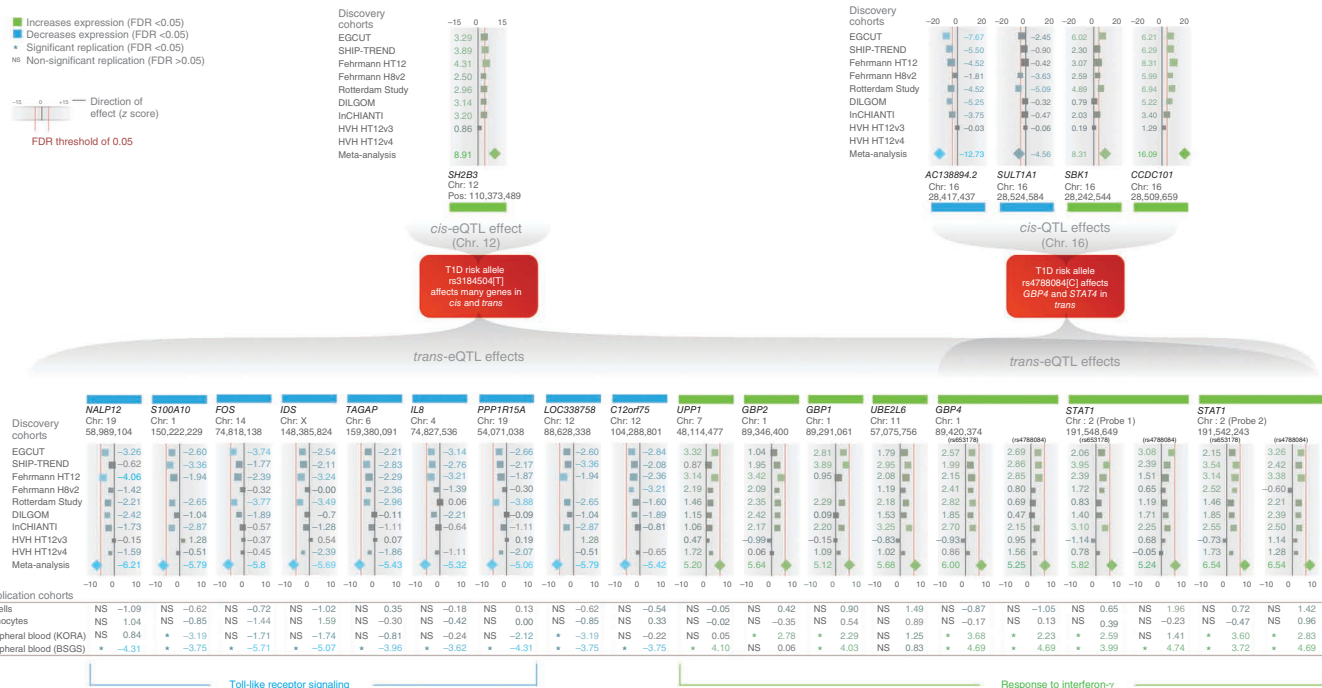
Increases expression (FDR <0.05)
Decreases expression (FDR <0.05)
* Significant replication (FDR <0.05)
NS Non-significant replication (FDR >0.05)

−15 0 +15 Direction of effect (z score)
FDR threshold of 0.05

Discovery cohorts
EGCUT
SHIP-TREND
Fehrmann HT12
Fehrmann H8v2
Rotterdam Study
DILGOM
InCHIANTI
HVH HT12v3
HVH HT12v4
Meta-analysis

−15 0 15
3.29
3.89
4.31
2.50
2.96
3.14
3.20
0.86
8.91

SH2B3
Chr: 12
Pos: 110,373,489

cis-eQTL effect (Chr. 12)

T1D risk allele rs3184504[T] affects many genes in cis and trans

Discovery cohorts
EGCUT
SHIP-TREND
Fehrmann HT12
Fehrmann H8v2
Rotterdam Study
DILGOM
InCHIANTI
HVH HT12v3
HVH HT12v4
Meta-analysis

−20 0 20 −20 0 20 −20 0 20 −20 0 20
−7.67 −2.45 6.02 6.21
−5.50 −0.90 2.30 6.29
−4.52 −0.42 3.07 8.31
−1.81 −3.63 2.59 5.99
−4.52 −5.09 4.89 6.94
−5.25 −0.32 0.79 5.22
−3.75 −0.47 2.03 3.40
−0.03 −0.06 0.19 1.29
−12.73 −4.56 8.31 16.09

AC138894.2
Chr: 16
28,417,437

SULT1A1
Chr: 16
28,524,584

SBK1
Chr: 16
28,242,544

CCDC101
Chr: 16
28,509,659

cis-QTL effects (Chr. 16)

T1D risk allele rs4788084[C] affects GBP4 and STAT4 in trans

trans-eQTL effects

trans-eQTL effects

Discovery cohorts
EGCUT
SHIP-TREND
Fehrmann HT12
Fehrmann H8v2
Rotterdam Study
DILGOM
InCHIANTI
HVH HT12v3
HVH HT12v4
Meta-analysis

| | NALP12 Chr: 19 58,989,104 | S100A10 Chr: 1 150,222,229 | FOS Chr: 14 74,818,138 | IDS Chr: X 148,385,824 | TAGAP Chr: 6 159,380,091 | IL8 Chr: 4 74,827,536 | PPP1R15A Chr: 19 54,071,038 | LOC338758 Chr: 12 88,628,338 | C12orf75 Chr: 12 104,288,801 | UPP1 Chr: 7 48,114,477 | GBP2 Chr: 1 89,346,400 | GBP1 Chr: 1 89,291,061 | UBE2L6 Chr: 11 57,075,756 | GBP4 Chr: 1 89,420,374 (rs653178) | GBP4 (rs4788084) | STAT1 Chr: 2 (Probe 1) 191,548,649 (rs653178) | STAT1 (rs4788084) | STAT1 Chr: 2 (Probe 2) 191,542,243 (rs653178) | STAT1 (rs4788084) |
|---|---|---|---|---|---|---|---|---|---|---|---|---|---|---|---|---|---|---|---|
| EGCUT | −3.26 | −2.60 | −3.74 | −2.54 | −2.21 | −3.14 | −2.66 | −2.60 | −2.41 | 3.32 | 1.04 | 2.81 | 1.79 | 2.57 | 2.69 | 2.06 | 3.08 | 2.15 | 3.26 |
| SHIP-TREND | −0.62 | −3.36 | −1.77 | −2.11 | −2.83 | −2.76 | −2.17 | −3.36 | −2.08 | 0.87 | 1.95 | 3.89 | 2.95 | 1.99 | 2.86 | 3.95 | 2.39 | 3.54 | 2.42 |
| Fehrmann HT12 | −4.06 | −1.94 | −2.39 | −3.24 | −2.29 | −3.21 | −1.87 | −1.94 | −2.36 | 3.14 | 3.42 | 0.95 | 2.08 | 2.15 | 2.85 | 2.39 | 1.51 | 3.14 | 3.38 |
| Fehrmann H8v2 | −1.42 | | −0.32 | −0.00 | −2.36 | −1.39 | −0.30 | | −3.21 | 2.19 | 2.09 | | 1.19 | 2.41 | 0.80 | 1.72 | 0.65 | 2.52 | −0.60 |
| Rotterdam Study | −2.21 | −2.65 | −3.77 | −3.49 | −2.96 | 0.06 | −3.88 | −2.65 | −1.60 | 1.46 | 2.35 | 2.29 | 2.18 | 2.82 | 0.69 | 0.83 | 1.19 | 1.46 | 2.21 |
| DILGOM | −2.42 | −1.04 | −1.89 | −0.7 | −0.11 | −2.21 | −0.09 | −1.04 | −1.89 | 1.15 | 2.42 | 0.09 | 1.53 | 1.85 | 0.47 | 1.40 | 1.71 | 1.85 | 2.39 |
| InCHIANTI | −1.73 | −2.87 | −0.57 | −1.28 | −1.11 | −0.64 | −1.11 | −2.87 | −0.81 | 1.06 | 2.17 | 2.20 | 3.25 | 2.70 | 2.15 | 3.10 | 2.25 | 2.55 | 2.50 |
| HVH HT12v3 | −0.15 | 1.28 | −0.37 | 0.54 | 0.07 | | 0.19 | 1.28 | | 0.47 | −0.99 | −0.15 | −0.83 | −0.93 | 0.95 | −1.14 | 0.68 | −0.73 | 1.14 |
| HVH HT12v4 | −1.59 | −0.51 | −0.45 | −2.39 | −1.86 | −1.11 | −2.07 | −0.51 | −0.65 | 1.72 | 0.06 | 1.09 | 1.02 | 0.86 | 1.56 | 0.78 | −0.05 | 1.73 | 1.28 |
| Meta-analysis | −6.21 | −5.79 | −5.8 | −5.69 | −5.43 | −5.32 | −5.06 | −5.79 | −5.42 | 5.20 | 5.64 | 5.12 | 5.68 | 6.00 | 5.25 | 5.82 | 5.24 | 6.54 | 6.54 |

−10 0 10

plication cohorts
| | NALP12 | S100A10 | FOS | IDS | TAGAP | IL8 | PPP1R15A | LOC338758 | C12orf75 | UPP1 | GBP2 | GBP1 | UBE2L6 | GBP4 (rs653178) | GBP4 (rs4788084) | STAT1 P1 (rs653178) | STAT1 P1 (rs4788084) | STAT1 P2 (rs653178) | STAT1 P2 (rs4788084) |
|---|---|---|---|---|---|---|---|---|---|---|---|---|---|---|---|---|---|---|---|
| ells | NS −1.09 | NS −0.62 | NS −0.72 | NS −1.02 | NS 0.35 | NS −0.18 | NS 0.13 | NS −0.62 | NS −0.54 | NS −0.05 | NS 0.42 | NS 0.90 | NS 1.49 | NS −0.87 | NS −1.05 | NS 0.65 | NS 1.96 | NS 0.72 | NS 1.42 |
| ocytes | NS 1.04 | NS −0.85 | NS −1.44 | NS 1.59 | NS −0.30 | NS −0.42 | NS 0.00 | NS −0.85 | NS 0.33 | NS −0.02 | NS −0.35 | NS 0.54 | NS 0.89 | NS −0.17 | NS 0.13 | NS 0.39 | NS −0.23 | NS −0.47 | NS 0.96 |
| pheral blood (KORA) | NS 0.84 | * −3.19 | NS −1.71 | NS −1.74 | NS −0.81 | NS −0.24 | * −2.12 | * −3.19 | NS −0.22 | NS 0.05 | * 2.78 | * 2.29 | NS 1.25 | * 3.68 | * 2.23 | * 2.59 | NS 1.41 | * 3.60 | * 2.83 |
| pheral blood (BSGS) | * −4.31 | * −3.75 | * −5.71 | * −5.07 | * −3.96 | * −3.62 | * −4.31 | * −3.75 | * −3.75 | * 4.10 | NS 0.06 | * 4.03 | NS 0.83 | * 4.69 | * 4.69 | * 3.99 | * 4.74 | * 3.72 | * 4.69 |

Toll-like receptor signaling
Response to interferon-γ